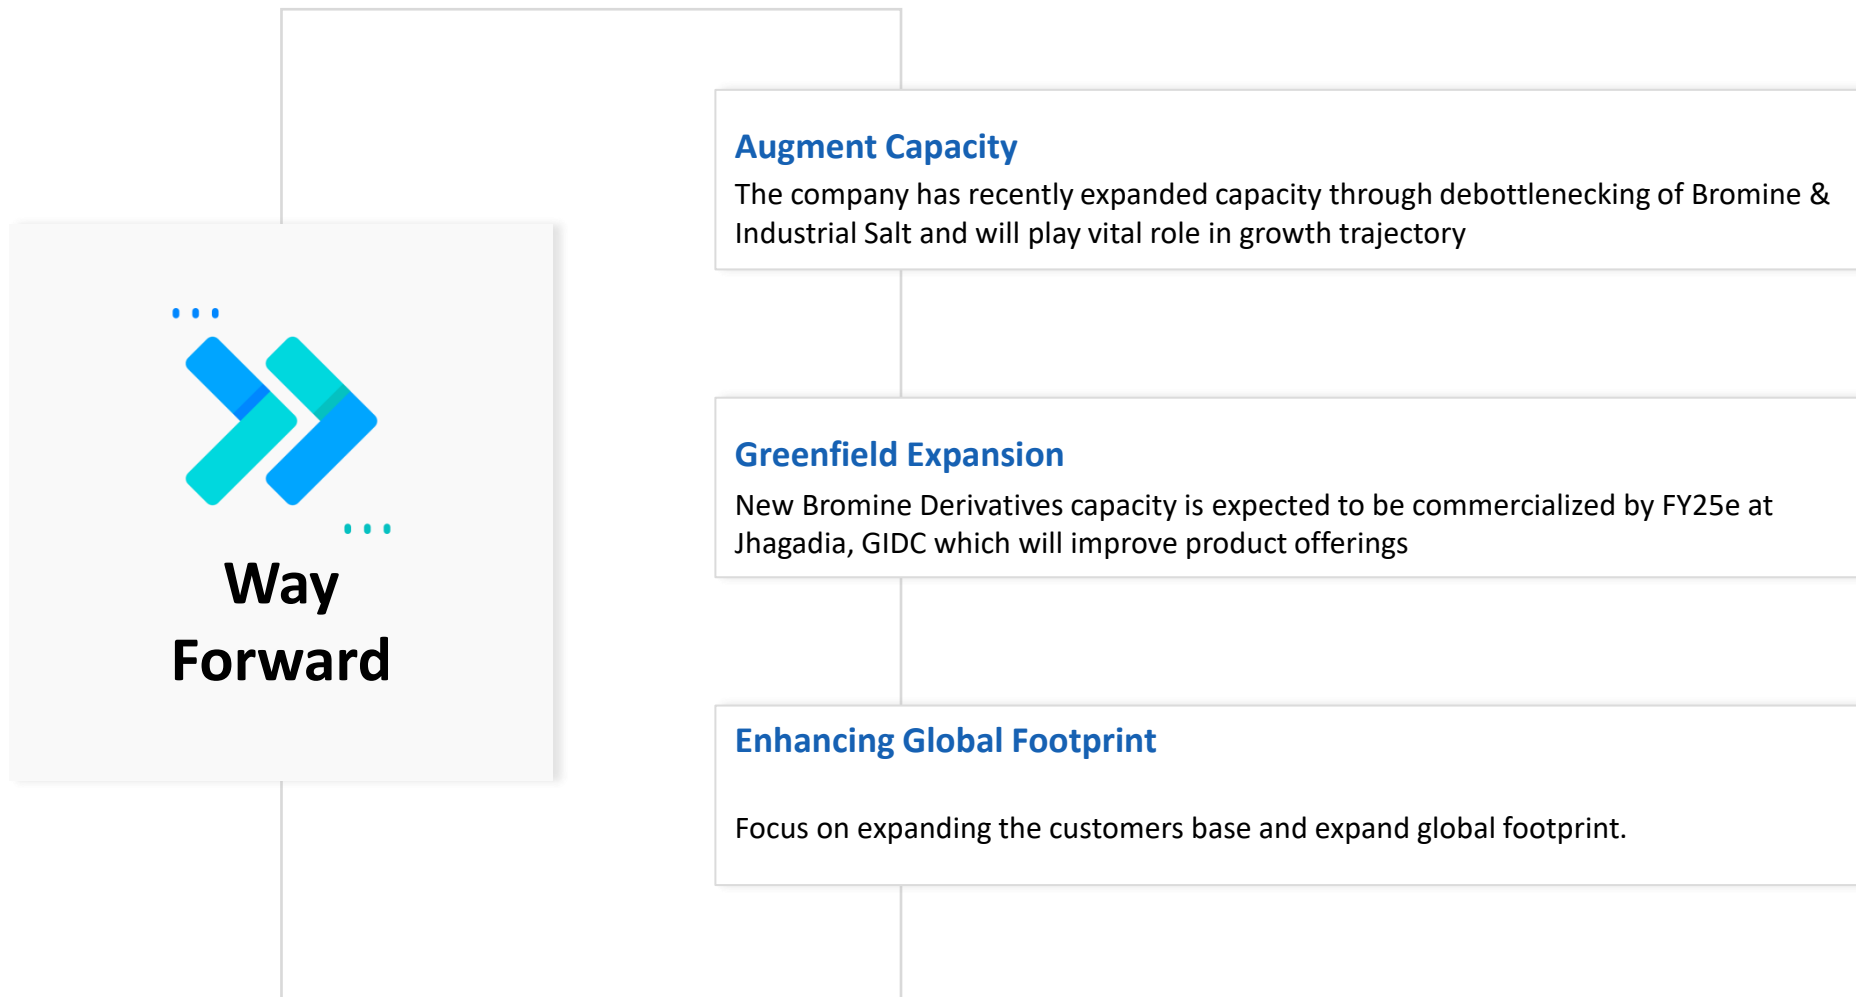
Way Forward

Augment Capacity

The company has recently expanded capacity through debottlenecking of Bromine & Industrial Salt and will play vital role in growth trajectory

Greenfield Expansion

New Bromine Derivatives capacity is expected to be commercialized by FY25e at Jhagadia, GIDC which will improve product offerings

Enhancing Global Footprint

Focus on expanding the customers base and expand global footprint.